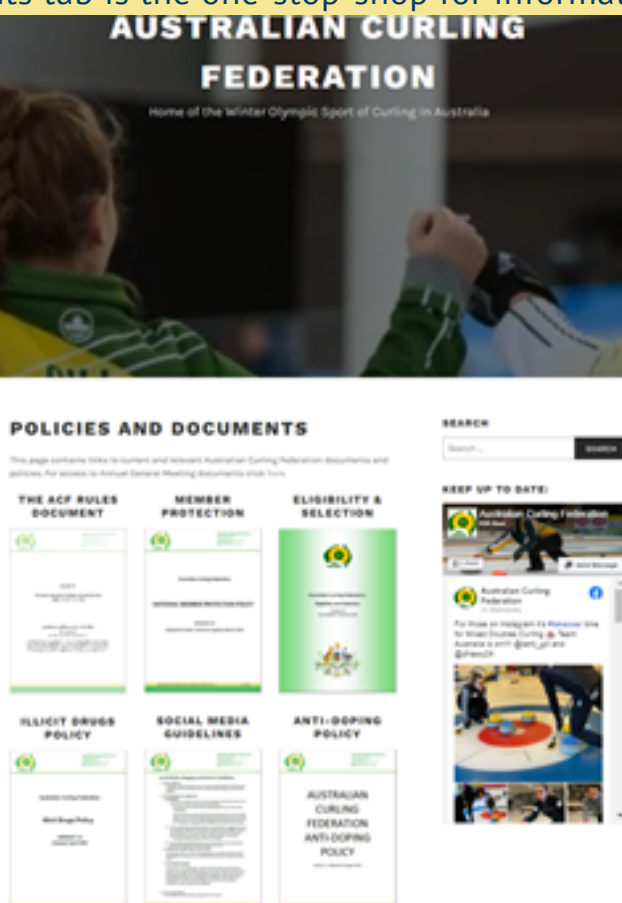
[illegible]ts tab is the one-stop shop for informat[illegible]

AUSTRALIAN CURLING FEDERATION

Home of the Winter Olympic Sport of Curling in Australia

POLICIES AND DOCUMENTS

This page contains links to current and relevant Australian Curling Federation documents and policies. For access to Annual General Meeting documents click here.

THE ACF RULES DOCUMENT

MEMBER PROTECTION

ELIGIBILITY & SELECTION

ILLICIT DRUGS POLICY

SOCIAL MEDIA GUIDELINES

ANTI-DOPING POLICY

AUSTRALIAN CURLING FEDERATION ANTI-DOPING POLICY

SEARCH

Search...

SEARCH

KEEP UP TO DATE:

Australian Curling Federation

Australian Curling Federation

For those on Instagram it's #takeover time for Mixed Doubles Curling. Team Australia is on!! @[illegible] and @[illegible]

Send Message